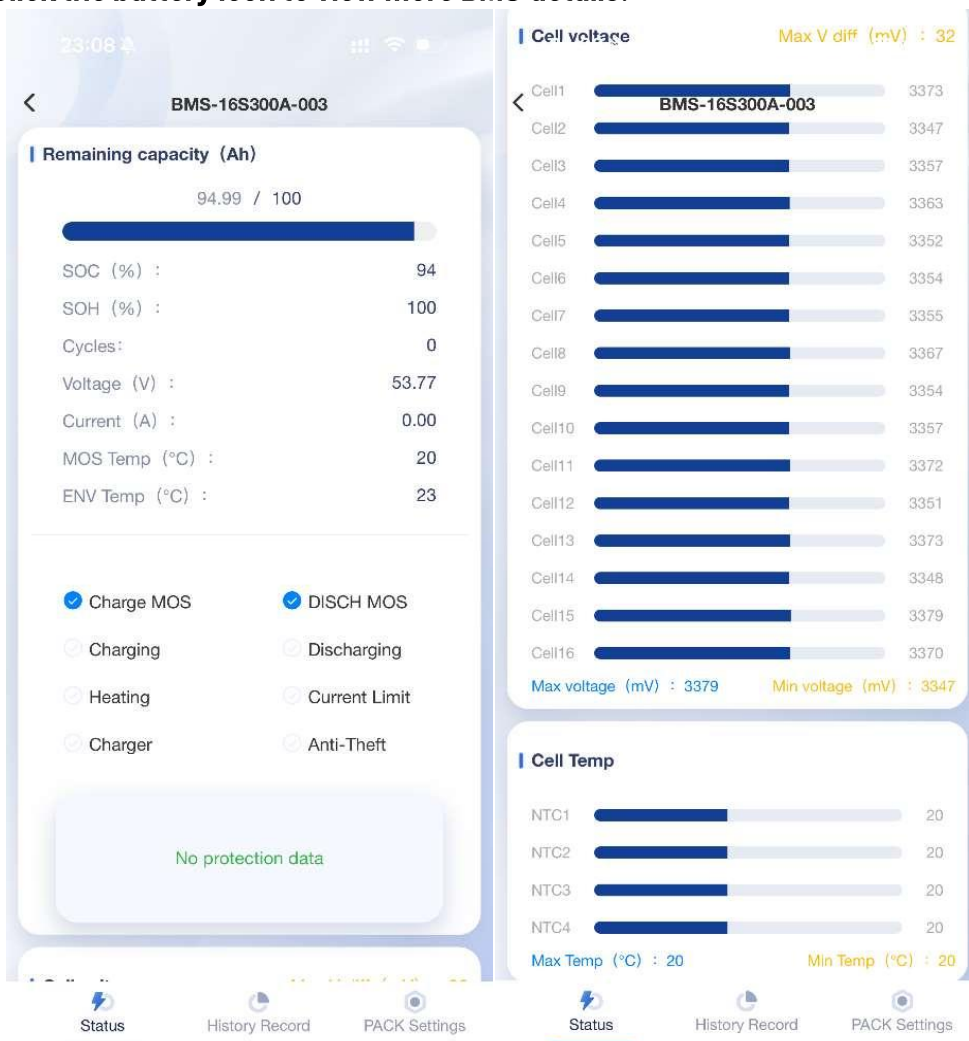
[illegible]

23:08

BMS-16S300A-003

Remaining capacity (Ah)

94.99 / 100

SOC (%) : 94
SOH (%) : 100
Cycles: 0
Voltage (V) : 53.77
Current (A) : 0.00
MOS Temp (°C) : 20
ENV Temp (°C) : 23

Charge MOS
DISCH MOS
Charging
Discharging
Heating
Current Limit
Charger
Anti-Theft

No protection data

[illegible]

Status
History Record
PACK Settings

Cell voltage
Max V diff (mV) : 32

BMS-16S300A-003

| | |
|---|---|
| Cell1 | 3373 |
| Cell2 | 3347 |
| Cell3 | 3357 |
| Cell4 | 3363 |
| Cell5 | 3352 |
| Cell6 | 3354 |
| Cell7 | 3355 |
| Cell8 | 3367 |
| Cell9 | 3354 |
| Cell10 | 3357 |
| Cell11 | 3372 |
| Cell12 | 3351 |
| Cell13 | 3373 |
| Cell14 | 3348 |
| Cell15 | 3379 |
| Cell16 | 3370 |

Max voltage (mV) : 3379
Min voltage (mV) : 3347

Cell Temp

| | |
|---|---|
| NTC1 | 20 |
| NTC2 | 20 |
| NTC3 | 20 |
| NTC4 | 20 |

Max Temp (°C) : 20
Min Temp (°C) : 20

Status
History Record
PACK Settings